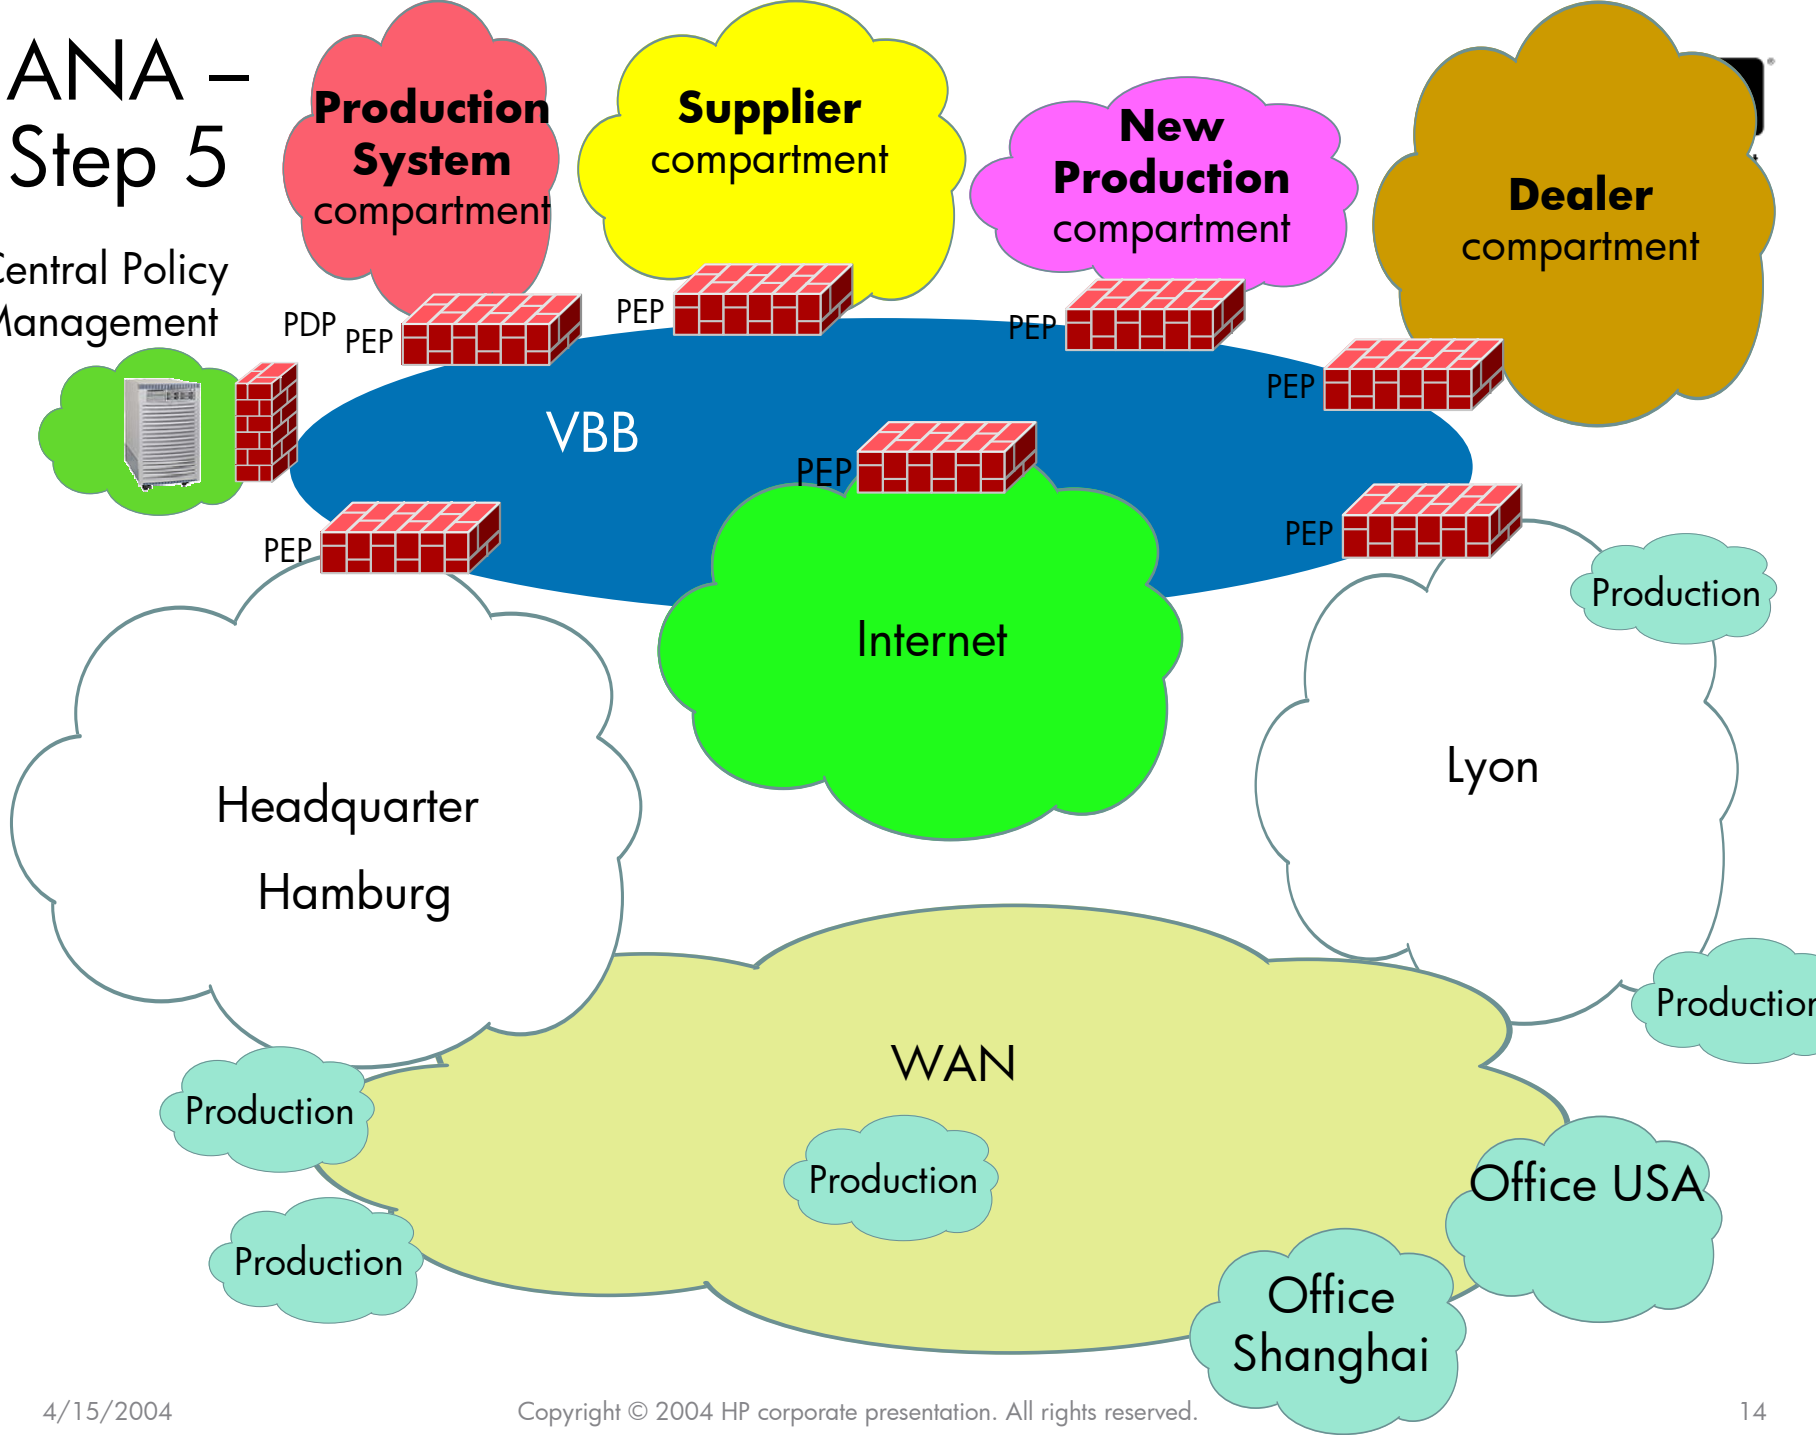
ANA – Step 5

Central Policy Management

PDP

Production System compartment

Supplier compartment

New Production compartment

Dealer compartment

PEP

PEP

PEP

PEP

PEP

PEP

PEP

VBB

Internet

Production

Lyon

Headquarter

Hamburg

Production

WAN

Production

Production

Production

Office USA

Office Shanghai

4/15/2004

Copyright © 2004 HP corporate presentation. All rights reserved.

14